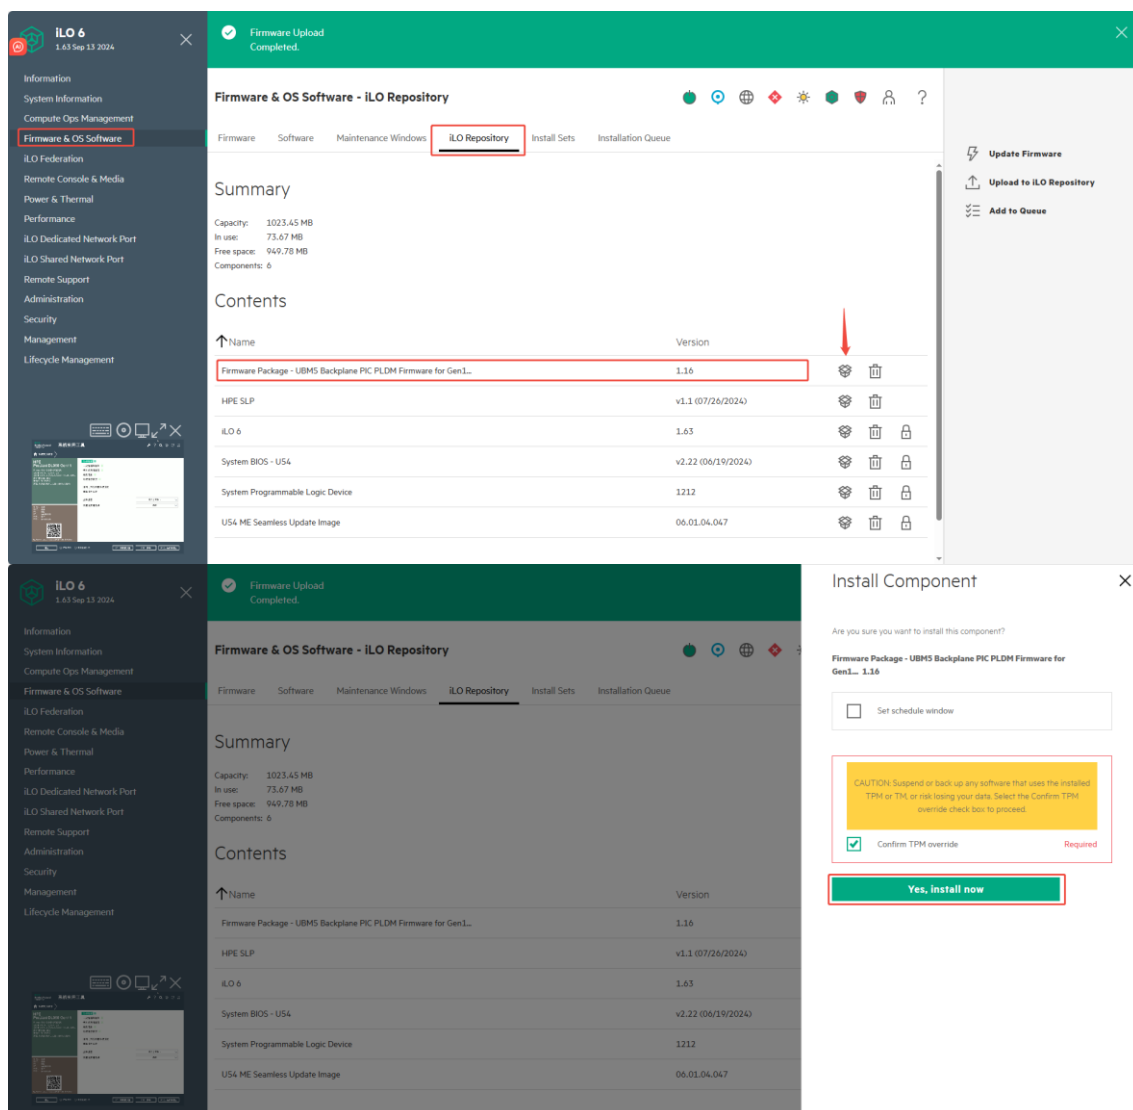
iLO 6
1.63 Sep 13 2024

Information
System Information
Compute Ops Management
Firmware & OS Software
iLO Federation
Remote Console & Media
Power & Thermal
Performance
iLO Dedicated Network Port
iLO Shared Network Port
Remote Support
Administration
Security
Management
Lifecycle Management

Firmware Upload Completed.

Firmware & OS Software - iLO Repository

Firmware | Software | Maintenance Windows | iLO Repository | Install Sets | Installation Queue

Update Firmware
Upload to iLO Repository
Add to Queue

Summary

Capacity: 1023.45 MB
In use: 73.67 MB
Free space: 949.78 MB
Components: 6

Contents

| Name | Version |
|---|---|
| Firmware Package - UBM5 Backplane PIC PLDM Firmware for Gen1... | 1.16 |
| HPE SLP | v1.1 (07/26/2024) |
| iLO 6 | 1.63 |
| System BIOS - U54 | v2.22 (06/19/2024) |
| System Programmable Logic Device | 1212 |
| U54 ME Seamless Update Image | 06.01.04.047 |

iLO 6
1.63 Sep 13 2024

Information
System Information
Compute Ops Management
Firmware & OS Software
iLO Federation
Remote Console & Media
Power & Thermal
Performance
iLO Dedicated Network Port
iLO Shared Network Port
Remote Support
Administration
Security
Management
Lifecycle Management

Firmware Upload Completed.

Firmware & OS Software - iLO Repository

Firmware | Software | Maintenance Windows | iLO Repository | Install Sets | Installation Queue

Summary

Capacity: 1023.45 MB
In use: 73.67 MB
Free space: 949.78 MB
Components: 6

Contents

| Name | Version |
|---|---|
| Firmware Package - UBM5 Backplane PIC PLDM Firmware for Gen1... | 1.16 |
| HPE SLP | v1.1 (07/26/2024) |
| iLO 6 | 1.63 |
| System BIOS - U54 | v2.22 (06/19/2024) |
| System Programmable Logic Device | 1212 |
| U54 ME Seamless Update Image | 06.01.04.047 |

Install Component

Are you sure you want to install this component?

Firmware Package - UBM5 Backplane PIC PLDM Firmware for Gen1... 1.16

Set schedule window

CAUTION: Suspend or back up any software that uses the installed TPM or TM, or risk losing your data. Select the Confirm TPM override check box to proceed.

Confirm TPM override
Required

Yes, install now